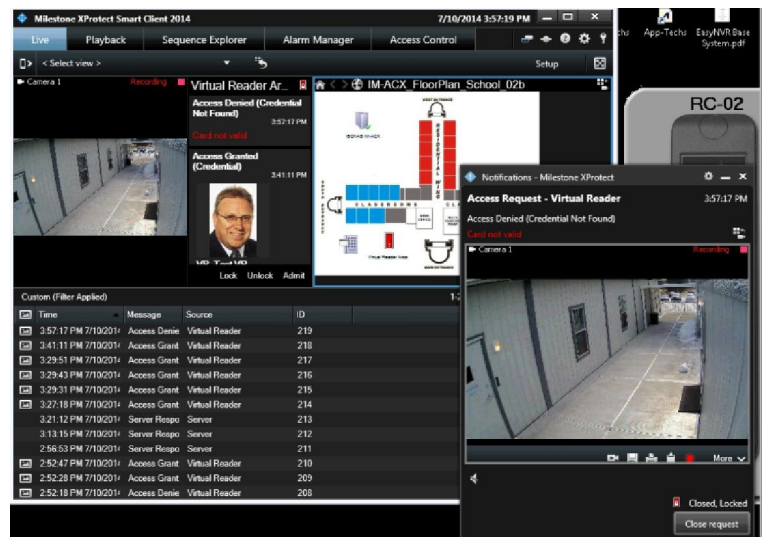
Milestone XProtect Smart Client 2014

7/10/2014 3:57:19 PM

Live Playback Sequence Explorer Alarm Manager Access Control

< Select view >

Setup

Camera 1 Recording

Virtual Reader Ar...

Access Denied (Credential Not Found)

3:57:17 PM

Card not valid

Access Granted (Credential)

3:41:11 PM

VP, Test VP

Lock Unlock Admit

IM-ACX_FloorPlan_School_02b

CLASSROOMS

Virtual Reader Area

App-Techs

EasyNVR Base System.pdf

RC-02

Notifications - Milestone XProtect

Access Request - Virtual Reader

3:57:17 PM

Access Denied (Credential Not Found)

Card not valid

Camera 1 Recording

More

Closed, Locked

Close request

Custom (Filter Applied)

| Time | Message | Source | ID |
|---|---|---|---|
| 3:57:17 PM 7/10/2014 | Access Denie | Virtual Reader | 219 |
| 3:41:11 PM 7/10/2014 | Access Grant | Virtual Reader | 218 |
| 3:29:51 PM 7/10/2014 | Access Grant | Virtual Reader | 217 |
| 3:29:43 PM 7/10/2014 | Access Grant | Virtual Reader | 216 |
| 3:29:31 PM 7/10/2014 | Access Grant | Virtual Reader | 215 |
| 3:27:18 PM 7/10/2014 | Access Grant | Virtual Reader | 214 |
| 3:21:12 PM 7/10/2014 | Server Respo | Server | 213 |
| 3:13:15 PM 7/10/2014 | Server Respo | Server | 212 |
| 2:56:53 PM 7/10/2014 | Server Respo | Server | 211 |
| 2:52:47 PM 7/10/2014 | Access Grant | Virtual Reader | 210 |
| 2:52:28 PM 7/10/2014 | Access Grant | Virtual Reader | 209 |
| 2:52:18 PM 7/10/2014 | Access Denie | Virtual Reader | 208 |